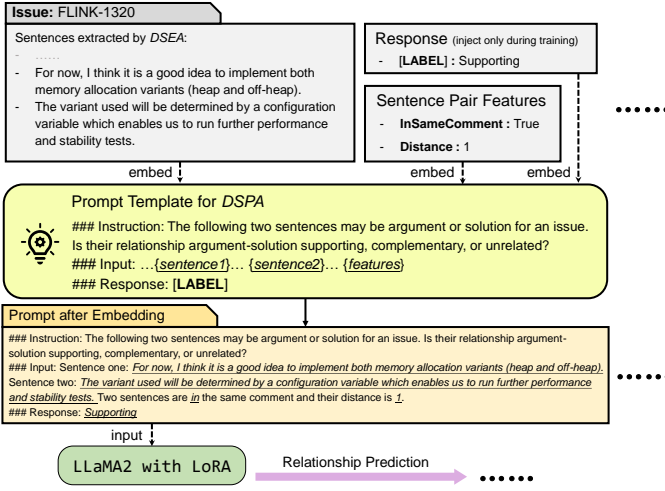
**Issue:** FLINK-1320

Sentences extracted by *DSEA*:

- ……
- For now, I think it is a good idea to implement both memory allocation variants (heap and off-heap).
- The variant used will be determined by a configuration variable which enables us to run further performance and stability tests.

Response (inject only during training)

- [**LABEL**] **:** Supporting

Sentence Pair Features

- **InSameComment :** True
- **Distance :** 1

……

embed

embed

embed

Prompt Template for *DSPA*

### Instruction: The following two sentences may be argument or solution for an issue. Is their relationship argument-solution supporting, complementary, or unrelated?
### Input: …{*sentence1*}… {*sentence2*}… {*features*}
### Response: [**LABEL**]

Prompt after Embedding

### Instruction: The following two sentences may be argument or solution for an issue. Is their relationship argument-solution supporting, complementary, or unrelated?
### Input: Sentence one: *For now, I think it is a good idea to implement both memory allocation variants (heap and off-heap).*
Sentence two: *The variant used will be determined by a configuration variable which enables us to run further performance and stability tests.* Two sentences are *in* the same comment and their distance is *1*.
### Response: *Supporting*

……

input

LLaMA2 with LoRA

Relationship Prediction

……